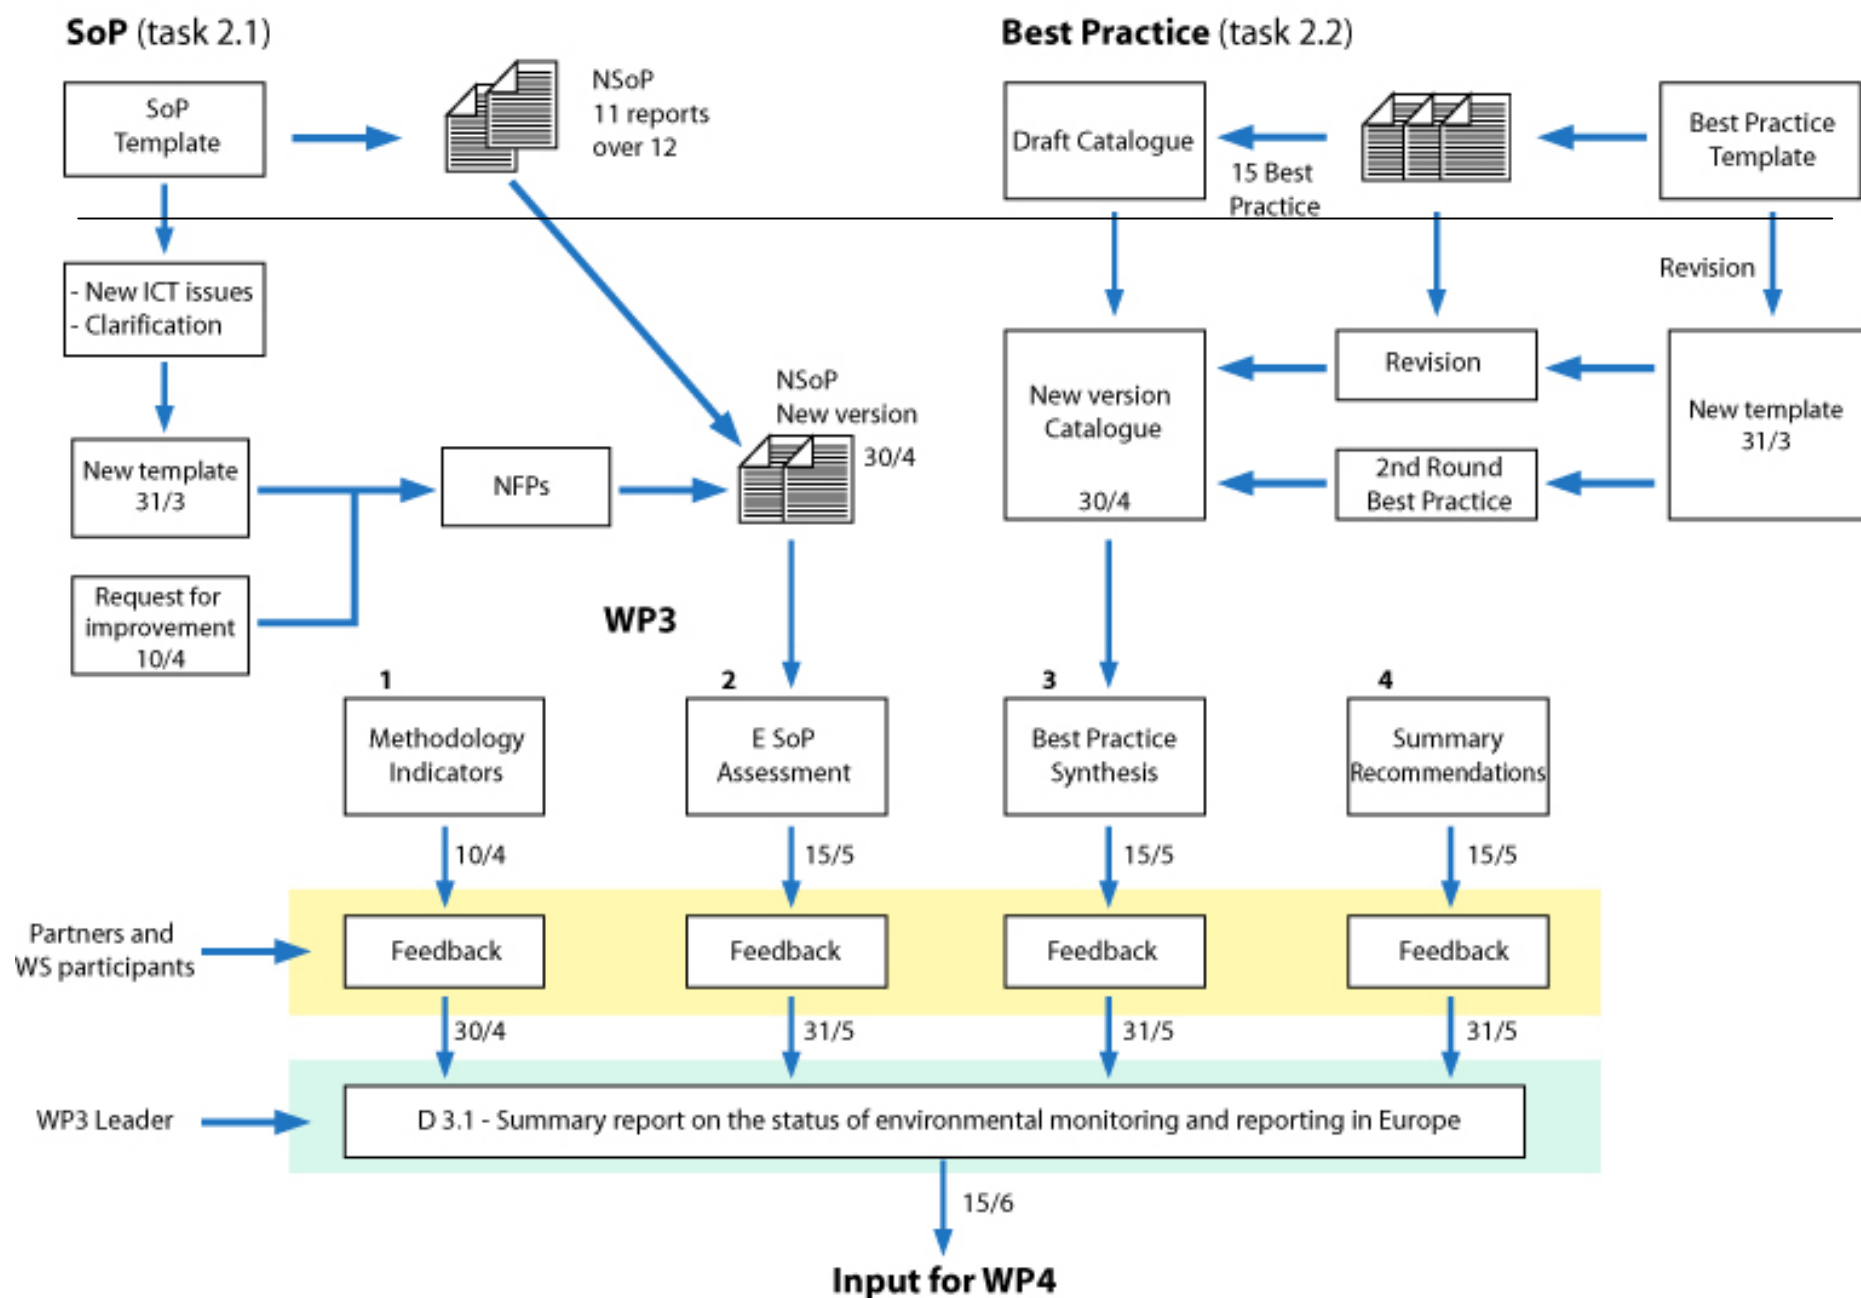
SoP (task 2.1)

Best Practice (task 2.2)

SoP Template

NSoP
11 reports
over 12

Draft Catalogue

15 Best Practice

Best Practice Template

- New ICT issues
- Clarification

Revision

NSoP
New version
30/4

New version Catalogue
30/4

Revision

New template 31/3

New template 31/3

NFPs

2nd Round Best Practice

Request for improvement 10/4

WP3

1
Methodology Indicators

2
E SoP Assessment

3
Best Practice Synthesis

4
Summary Recommendations

10/4

15/5

15/5

15/5

Partners and WS participants

Feedback

Feedback

Feedback

Feedback

30/4

31/5

31/5

31/5

WP3 Leader

D 3.1 - Summary report on the status of environmental monitoring and reporting in Europe

15/6

Input for WP4